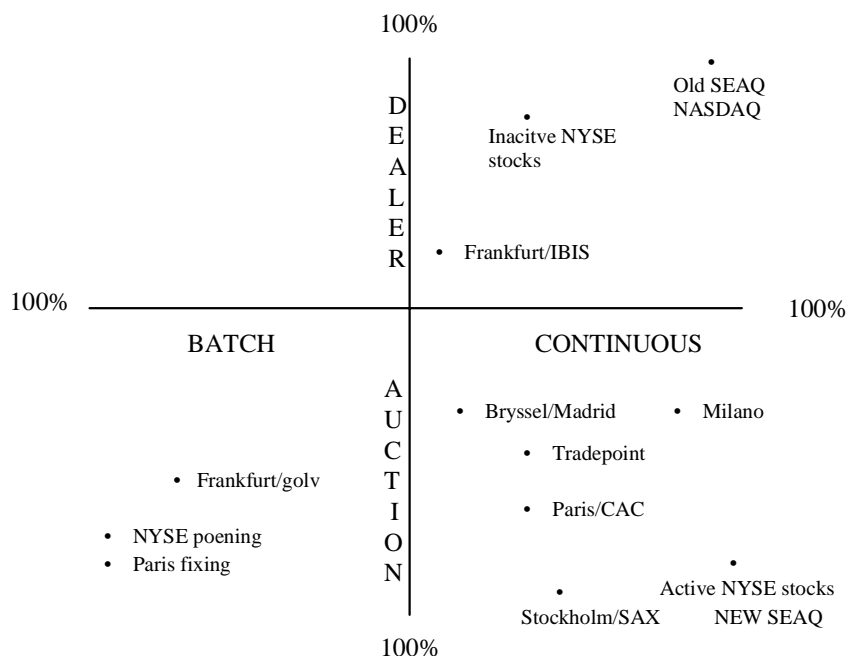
100%

DEALER

Old SEAQ
NASDAQ

Inacitve NYSE stocks

Frankfurt/IBIS

100%

100%

BATCH

CONTINUOUS

AUCTION

Bryssel/Madrid

Milano

Tradepoint

Frankfurt/golv

Paris/CAC

NYSE poening

Paris fixing

Active NYSE stocks
NEW SEAQ

Stockholm/SAX

100%